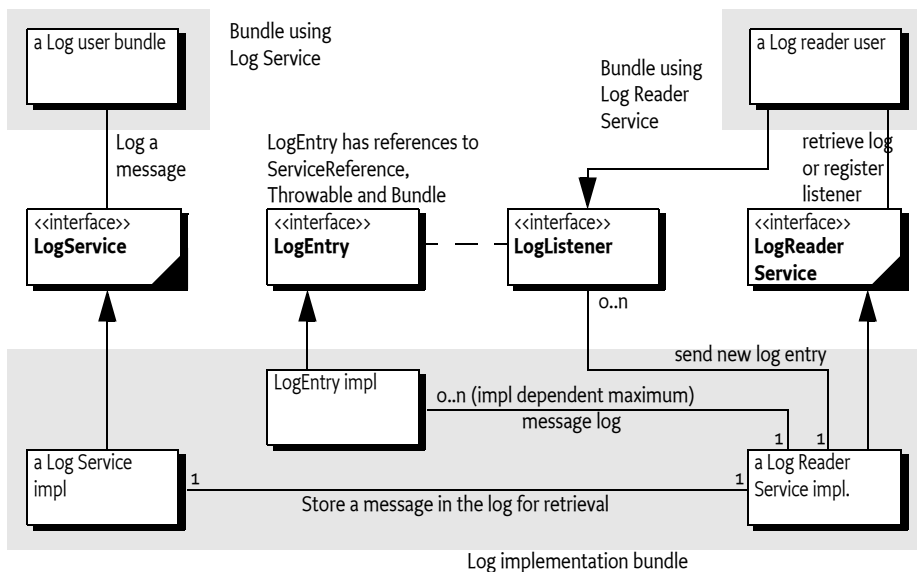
a Log user bundle

Bundle using Log Service

a Log reader user

Bundle using Log Reader Service

Log a message

LogEntry has references to ServiceReference, Throwable and Bundle

retrieve log or register listener

<<interface>>
LogService

<<interface>>
LogEntry

<<interface>>
LogListener

<<interface>>
LogReader Service

o..n

send new log entry

LogEntry impl

o..n (impl dependent maximum)
message log

1

1

a Log Service impl

1

Store a message in the log for retrieval

1

a Log Reader Service impl.

Log implementation bundle